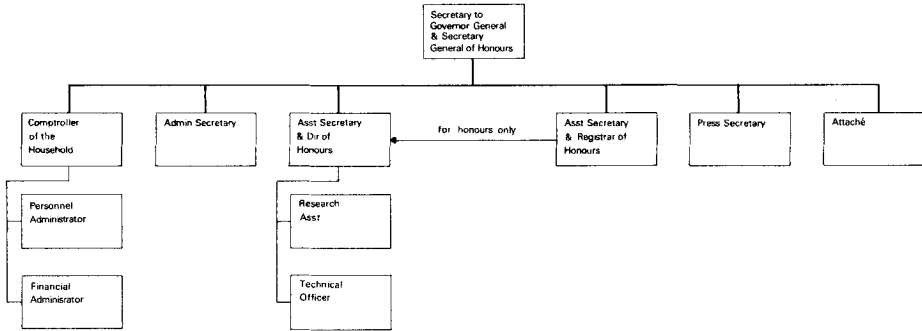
Secretary to Governor General & Secretary General of Honours

Comptroller of the Household

Admin Secretary

Asst Secretary & Dir of Honours

for honours only

Asst Secretary & Registrar of Honours

Press Secretary

Attaché

Personnel Administrator

Financial Administrator

Research Asst

Technical Officer